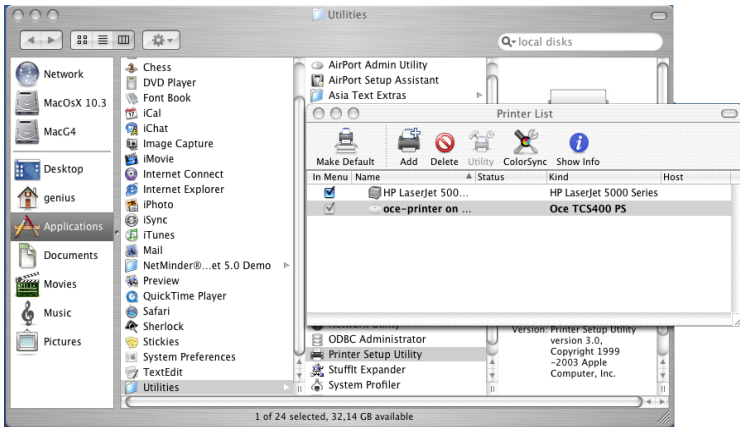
Utilities

local disks

Network
MacOsX 10.3
MacG4
Desktop
genius
Applications
Documents
Movies
Music
Pictures

Chess
DVD Player
Font Book
iCal
iChat
Image Capture
iMovie
Internet Connect
Internet Explorer
iPhoto
iSync
iTunes
Mail
NetMinder®...et 5.0 Demo
Preview
QuickTime Player
Safari
Sherlock
Stickies
System Preferences
TextEdit
Utilities

AirPort Admin Utility
AirPort Setup Assistant
Asia Text Extras
ODBC Administrator
Printer Setup Utility
StuffIt Expander
System Profiler

Printer List

Make Default
Add
Delete
Utility
ColorSync
Show Info

| In Menu | Name | Status | Kind | Host |
|---|---|---|---|---|
| ☑ | HP LaserJet 500... | | HP LaserJet 5000 Series | |
| ☑ | oce-printer on ... | | Oce TCS400 PS | |

Version: Printer Setup Utility version 3.0, Copyright 1999 -2003 Apple Computer, Inc.

1 of 24 selected, 32,14 GB available